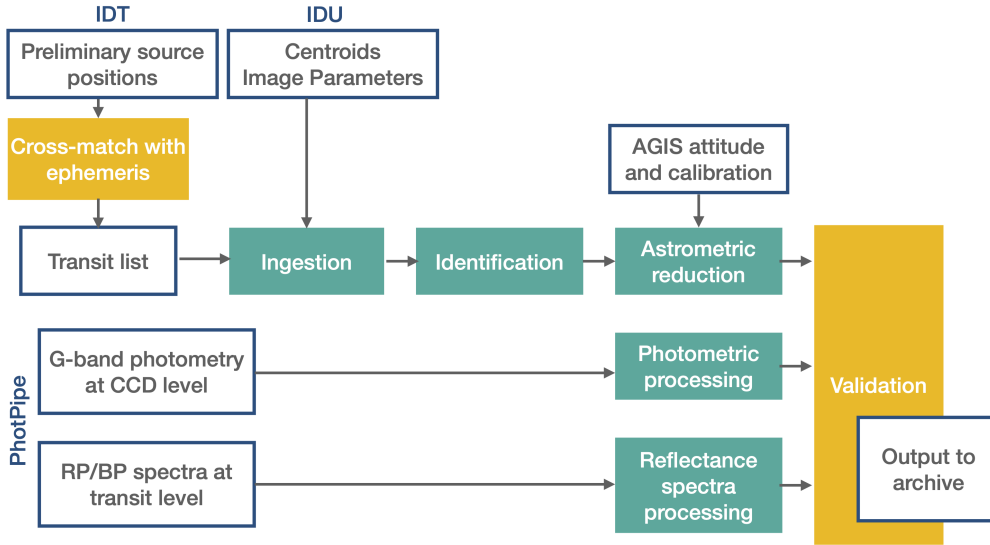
IDT

Preliminary source positions

Cross-match with ephemeris

Transit list

IDU

Centroids Image Parameters

Ingestion

Identification

AGIS attitude and calibration

Astrometric reduction

PhotPipe

G-band photometry at CCD level

Photometric processing

RP/BP spectra at transit level

Reflectance spectra processing

Validation

Output to archive